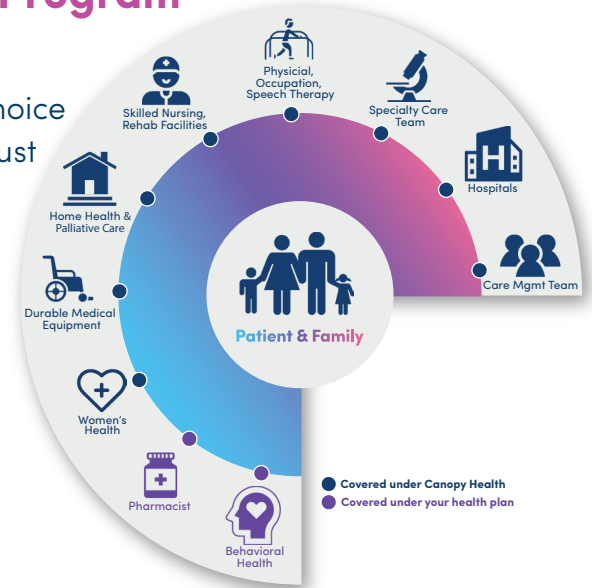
Program

noice
ust

Physicial, Occupation, Speech Therapy

Skilled Nursing, Rehab Facilities

Specialty Care Team

Hospitals

Home Health & Palliative Care

Care Mgmt Team

Durable Medical Equipment

Patient & Family

Women's Health

Pharmacist

Behavioral Health

Covered under Canopy Health
Covered under your health plan